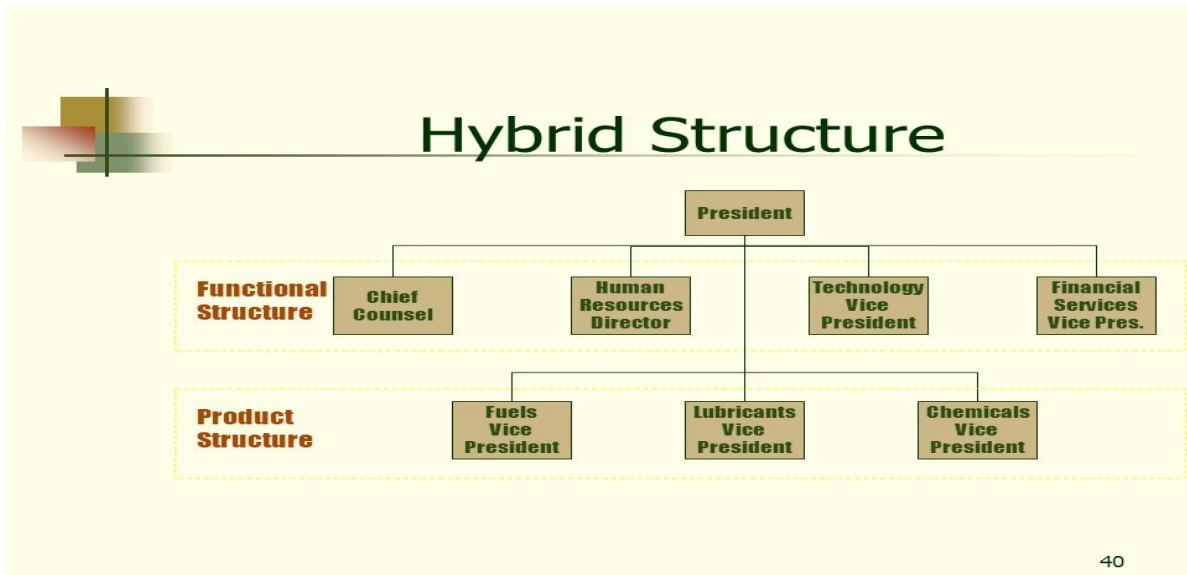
Hybrid Structure

President

Functional Structure

Chief Counsel

Human Resources Director

Technology Vice President

Financial Services Vice Pres.

Product Structure

Fuels Vice President

Lubricants Vice President

Chemicals Vice President

40